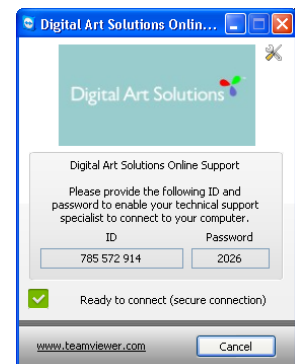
Digital Art Solutions Onlin...

Digital Art Solutions

Digital Art Solutions Online Support

Please provide the following ID and password to enable your technical support specialist to connect to your computer.

| ID | Password |
|---|---|
| 785 572 914 | 2026 |

Ready to connect (secure connection)

www.teamviewer.com

Cancel